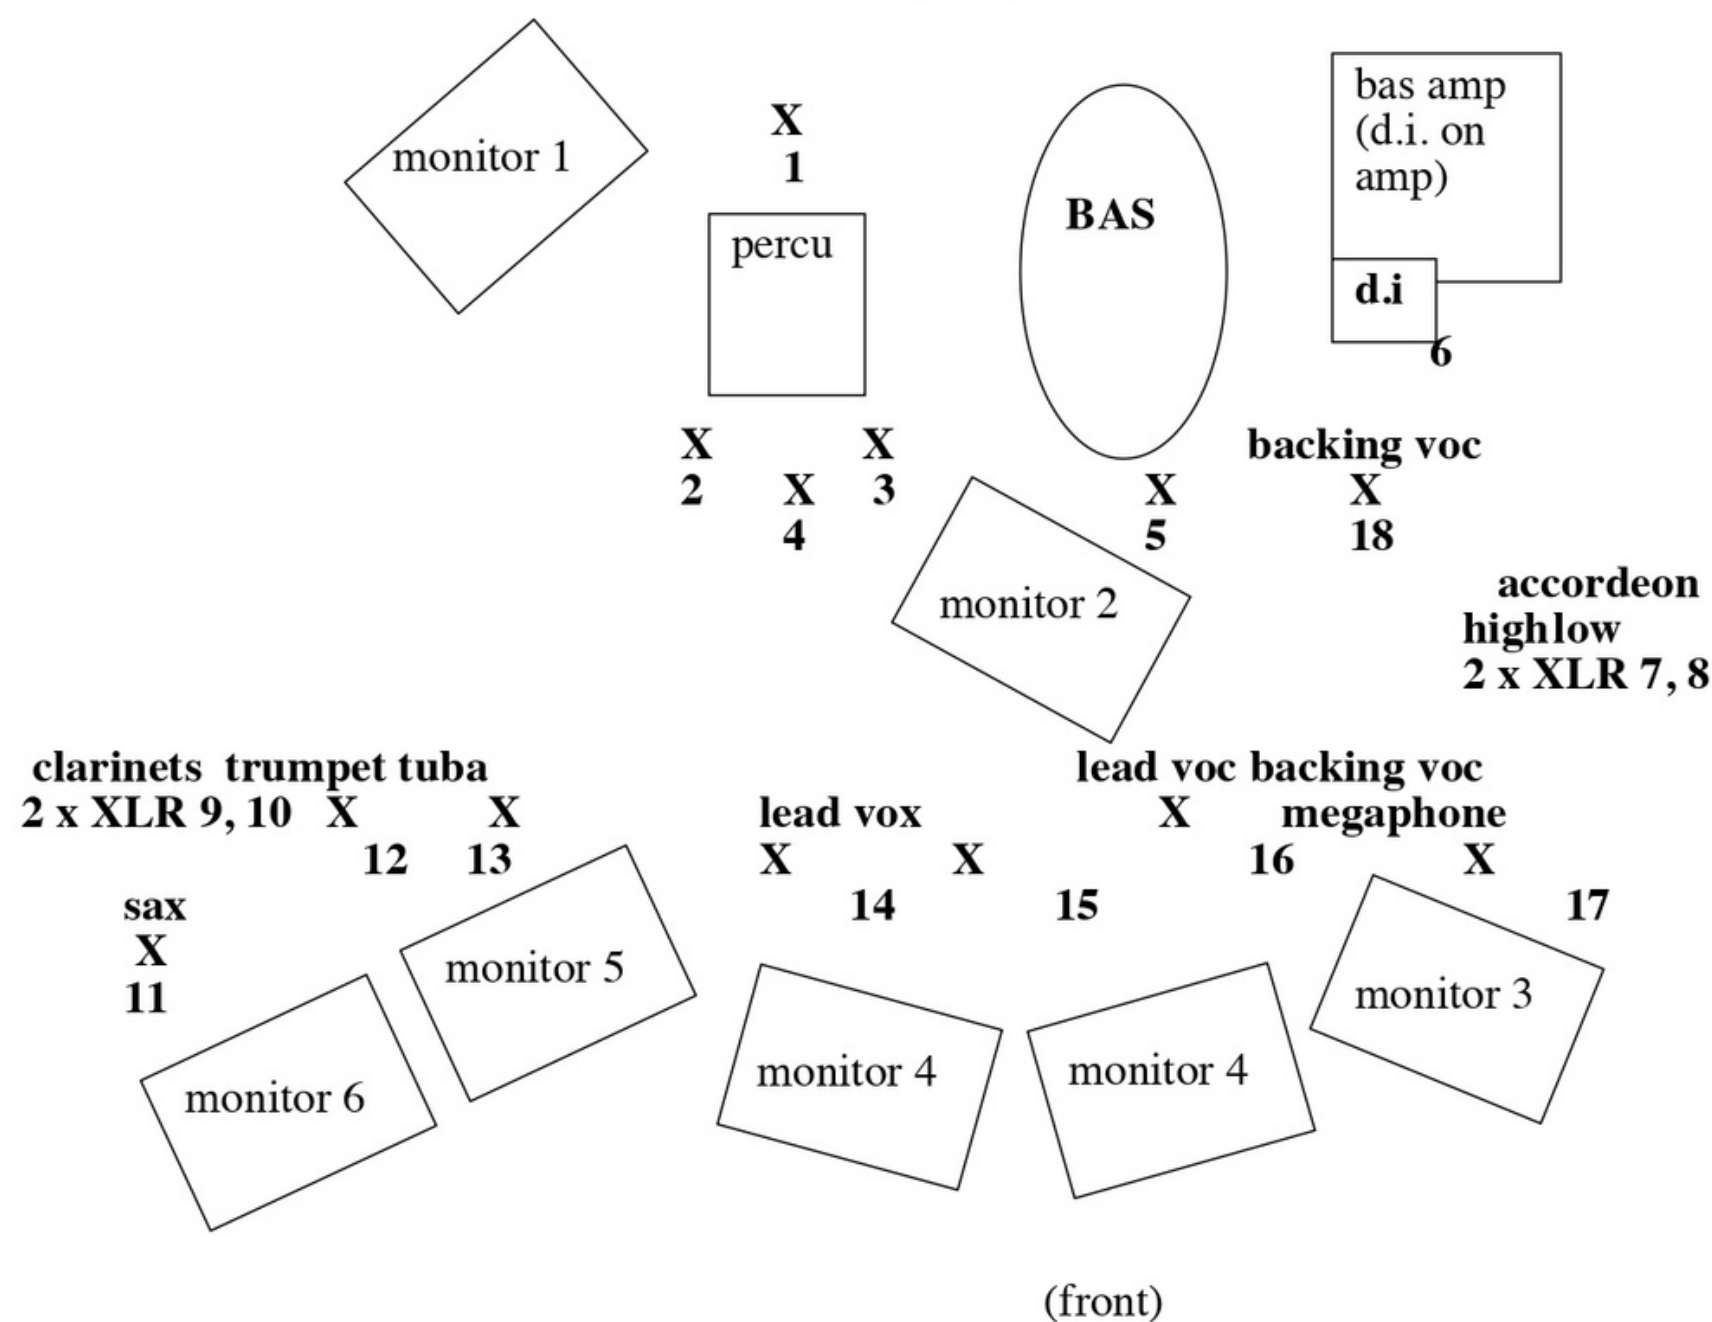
monitor 1

X
1

percu

BAS

bas amp
(d.i. on
amp)

d.i
6

X 2
X 3
X 4

X 5

backing voc
X
18

monitor 2

accordeon
highlow
2 x XLR 7, 8

clarinets
2 x XLR 9, 10

trumpet
X
12

tuba
X
13

sax
X
11

lead vox
X
14

X
15

lead voc
X
16

backing voc
megaphone
X
17

monitor 5
monitor 6
monitor 4
monitor 4
monitor 3

(front)